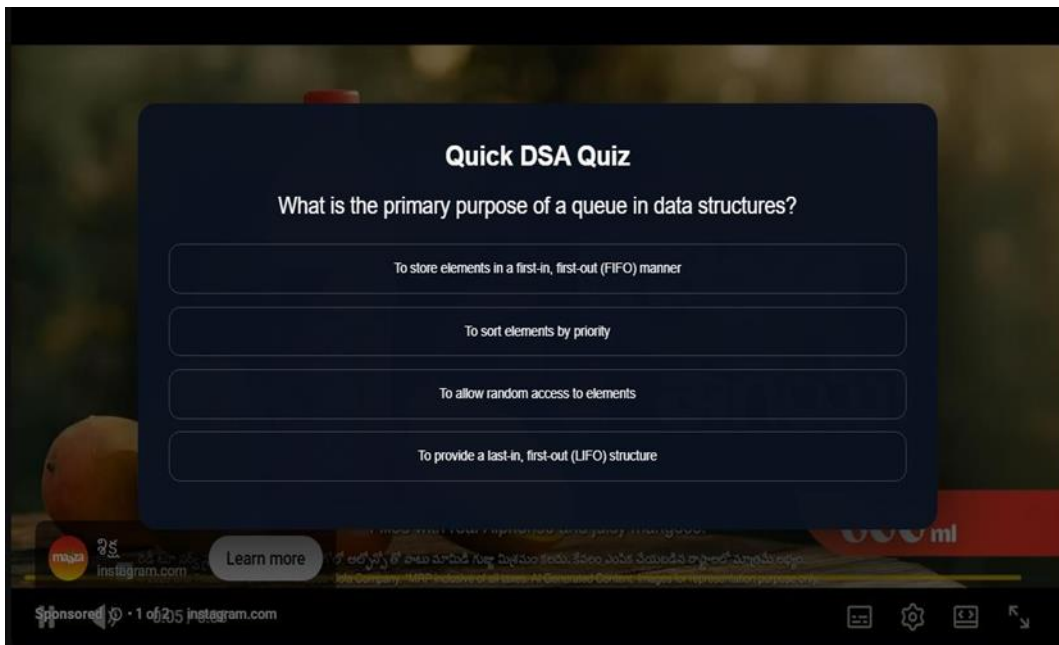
Quick DSA Quiz

What is the primary purpose of a queue in data structures?

To store elements in a first-in, first-out (FIFO) manner

To sort elements by priority

To allow random access to elements

To provide a last-in, first-out (LIFO) structure

maaza

instagram.com

Learn more

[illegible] ml

Sponsored · 1 of 2 · instagram.com